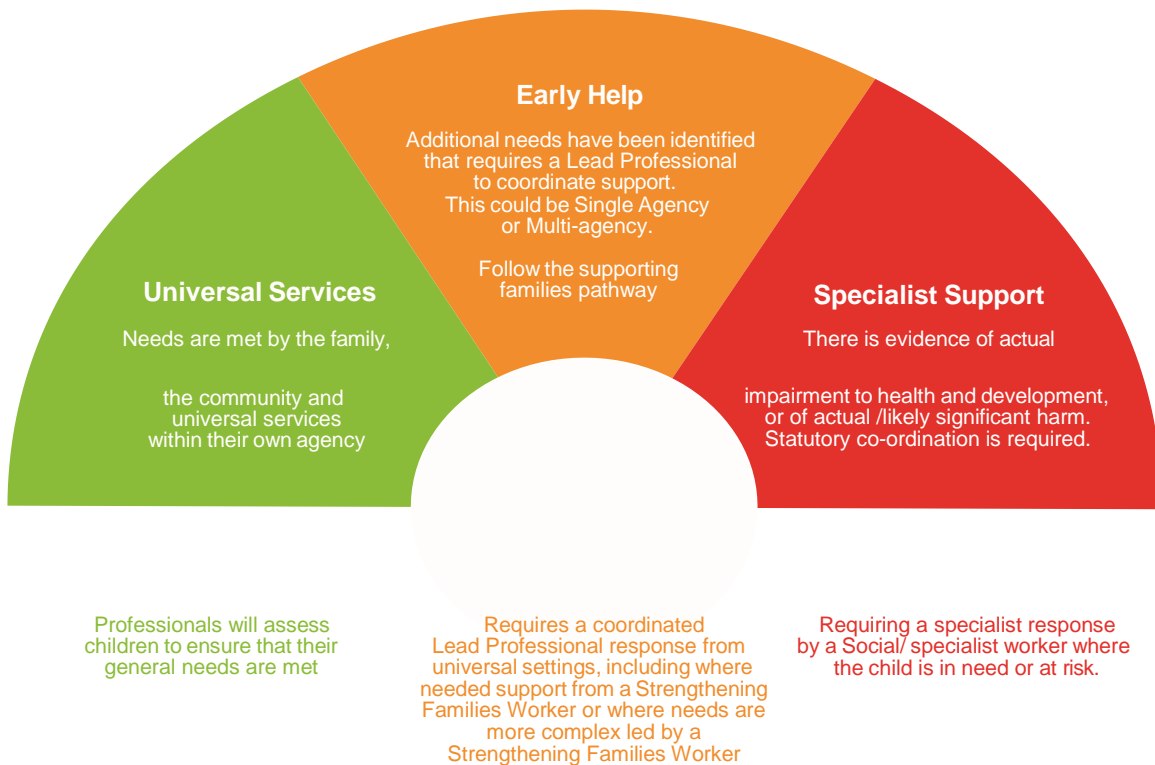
Early Help

Additional needs have been identified that requires a Lead Professional to coordinate support. This could be Single Agency or Multi-agency.

Follow the supporting families pathway

Universal Services

Needs are met by the family,

the community and universal services within their own agency

Specialist Support

There is evidence of actual

impairment to health and development, or of actual /likely significant harm. Statutory co-ordination is required.

Professionals will assess children to ensure that their general needs are met

Requires a coordinated Lead Professional response from universal settings, including where needed support from a Strengthening Families Worker or where needs are more complex led by a Strengthening Families Worker

Requiring a specialist response by a Social/ specialist worker where the child is in need or at risk.